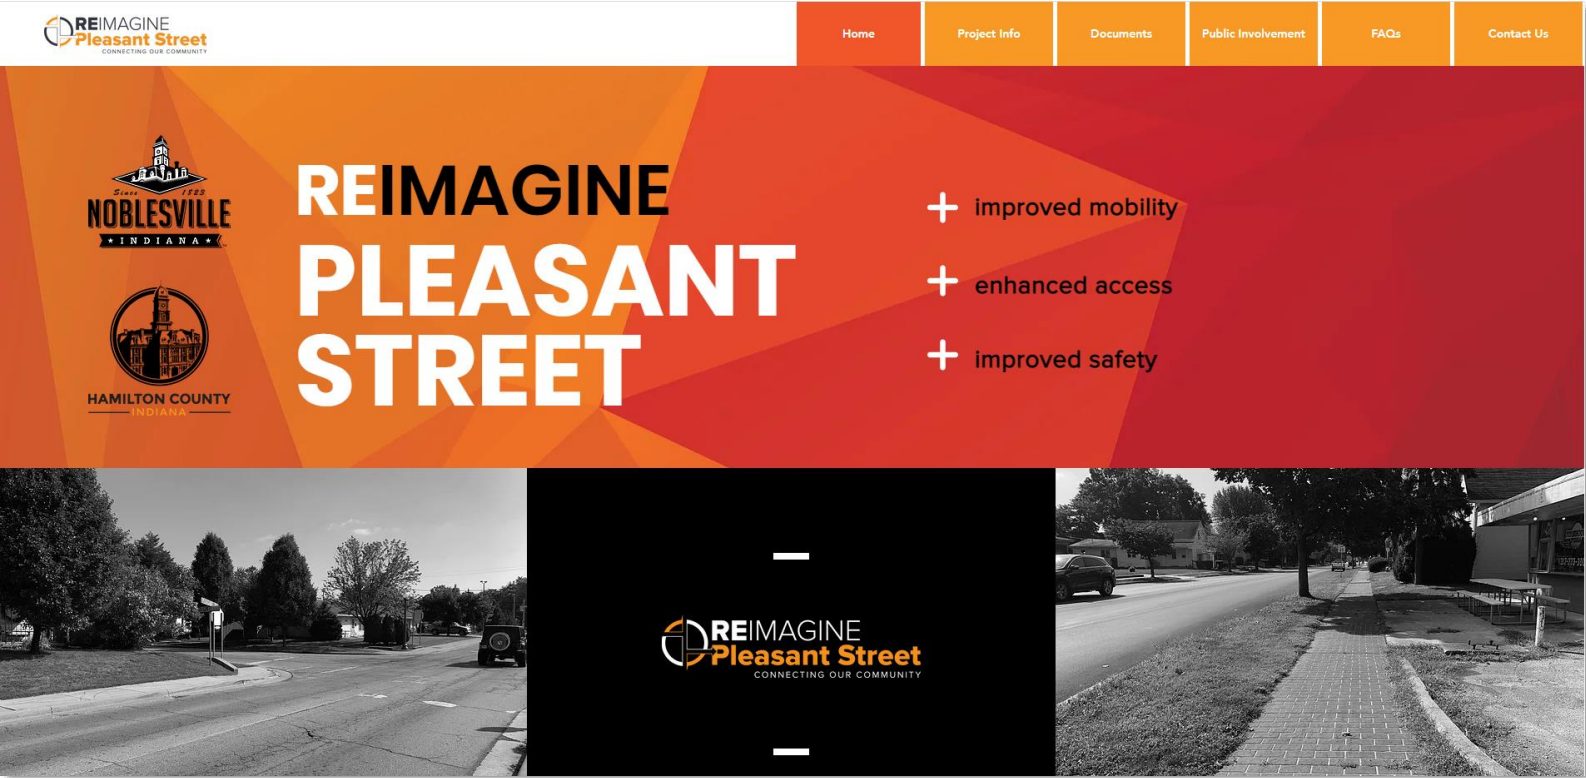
REIMAGINE
Pleasant Street
CONNECTING OUR COMMUNITY

Home | Project Info | Documents | Public Involvement | FAQs | Contact Us

Since 1823
NOBLESVILLE
INDIANA

HAMILTON COUNTY
INDIANA

REIMAGINE
PLEASANT
STREET

+ improved mobility
+ enhanced access
+ improved safety

REIMAGINE
Pleasant Street
CONNECTING OUR COMMUNITY